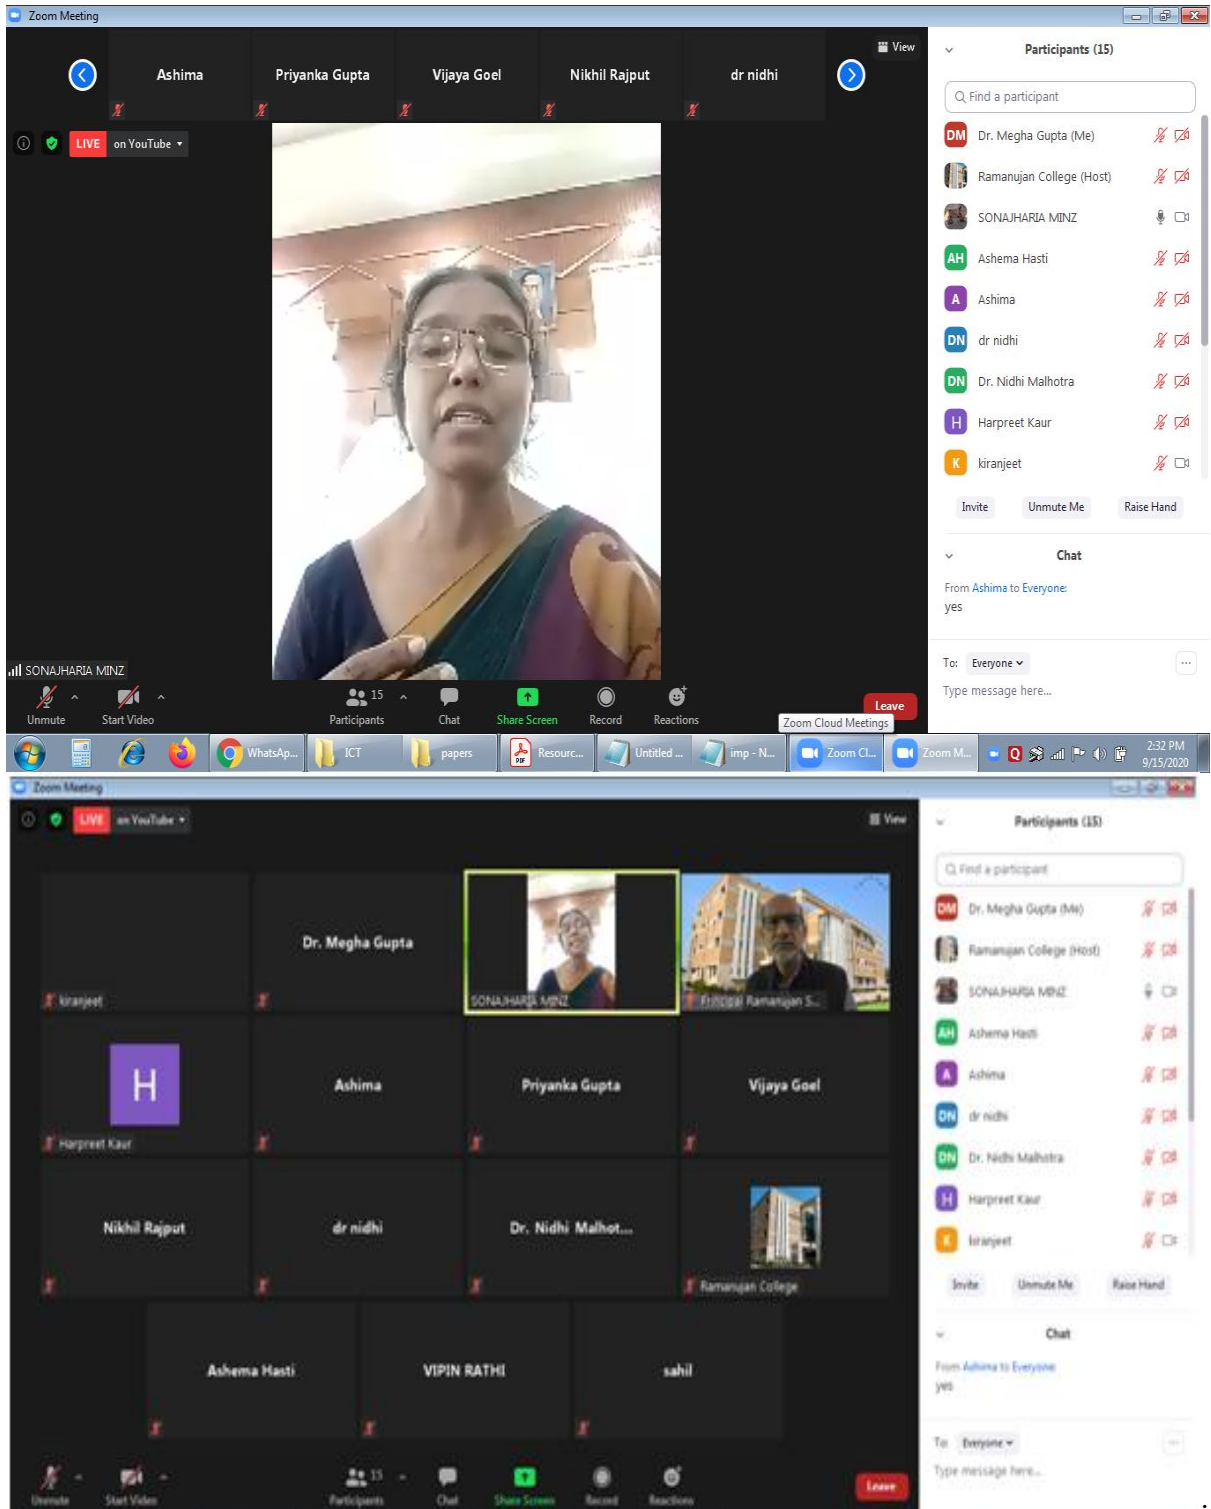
Zoom Meeting

Ashima
Priyanka Gupta
Vijaya Goel
Nikhil Rajput
dr nidhi

View

LIVE on YouTube

SONAJHARIA MINZ

Unmute
Start Video
15
Participants
Chat
Share Screen
Record
Reactions
Leave
Zoom Cloud Meetings

Participants (15)
Find a participant
DM Dr. Megha Gupta (Me)
Ramanujan College (Host)
SONAJHARIA MINZ
AH Ashema Hasti
A Ashima
DN dr nidhi
DN Dr. Nidhi Malhotra
H Harpreet Kaur
K kiranjeet
Invite
Unmute Me
Raise Hand

Chat
From Ashima to Everyone:
yes

To: Everyone
Type message here...

WhatsAp...
ICT
papers
Resourc...
Untitled ...
imp - N...
Zoom Cl...
Zoom M...
2:32 PM
9/15/2020

Zoom Meeting

LIVE on YouTube
View

kiranjeet
Dr. Megha Gupta
SONAJHARIA MINZ
Principal Ramanujan S...
H
Harpreet Kaur
Ashima
Priyanka Gupta
Vijaya Goel
Nikhil Rajput
dr nidhi
Dr. Nidhi Malhot...
Ramanujan College
Ashema Hasti
VIPIN RATHI
sahil

Unmute
Start Video
15
Participants
Chat
Share Screen
Record
Reactions
Leave

Participants (15)
Find a participant
DM Dr. Megha Gupta (Me)
Ramanujan College (Host)
SONAJHARIA MINZ
AH Ashema Hasti
A Ashima
DN dr nidhi
DN Dr. Nidhi Malhotra
H Harpreet Kaur
K kiranjeet
Invite
Unmute Me
Raise Hand

Chat
From Ashima to Everyone:
yes

To: Everyone
Type message here...